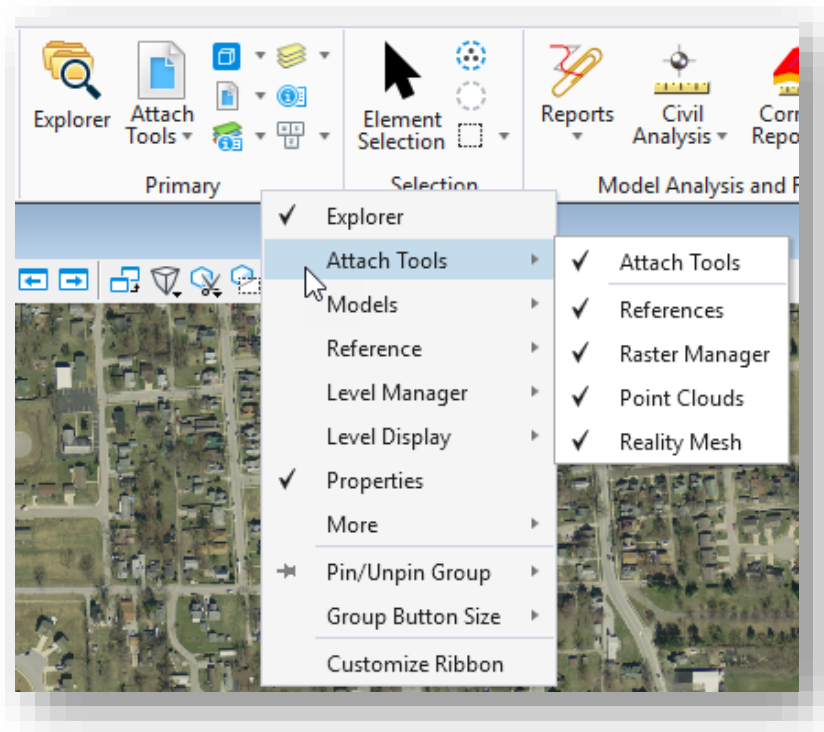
Explorer

Attach Tools

Primary

Element Selection

Selection

Reports

Civil Analysis

Corr Repo

Model Analysis and R

Explorer
Attach Tools
Models
Reference
Level Manager
Level Display
Properties
More
Pin/Unpin Group
Group Button Size
Customize Ribbon

Attach Tools
References
Raster Manager
Point Clouds
Reality Mesh